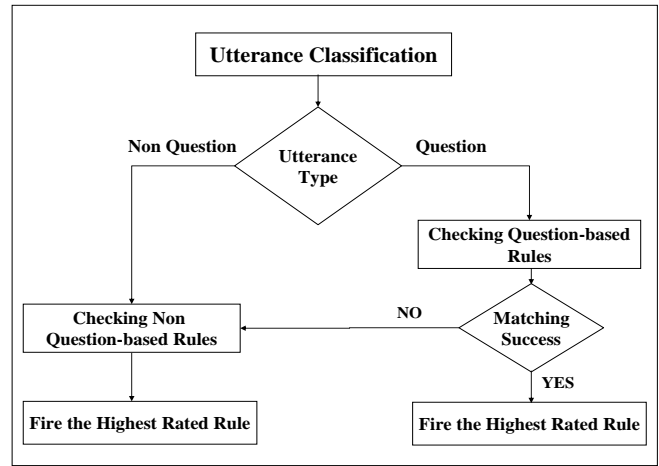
Utterance Classification

Non Question

Utterance Type

Question

Checking Question-based Rules

NO

Matching Success

Checking Non Question-based Rules

YES

Fire the Highest Rated Rule

Fire the Highest Rated Rule